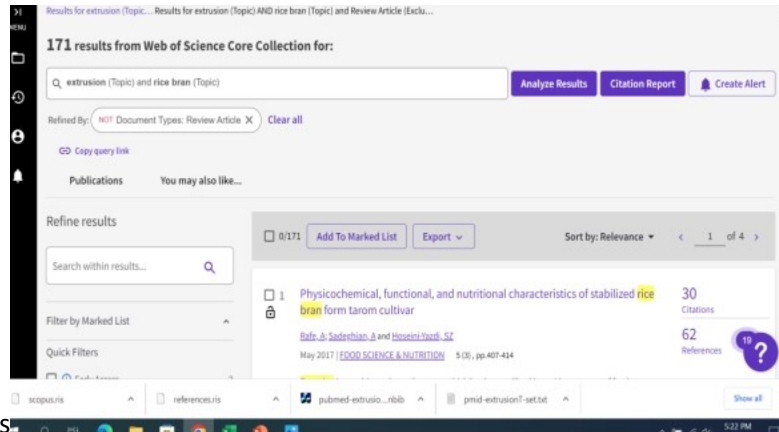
MENU

Results for extrusion (Topic... Results for extrusion (Topic) AND rice bran (Topic) and Review Article (Exclu...

171 results from Web of Science Core Collection for:

extrusion (Topic) and rice bran (Topic)

Analyze Results

Citation Report

Create Alert

Refined By: NOT Document Types: Review Article ×

Clear all

Copy query link

Publications

You may also like...

Refine results

Search within results...

Filter by Marked List

Quick Filters

0/171

Add To Marked List

Export

Sort by: Relevance

1 of 4

1

Physicochemical, functional, and nutritional characteristics of stabilized rice bran form tarom cultivar

Rafe, A; Sadeghian, A and Hoseini-Yazdi, SZ

May 2017 | FOOD SCIENCE & NUTRITION 5 (3), pp.407-414

30
Citations

62
References

19

scopus.ris

references.ris

pubmed-extrusio....nbib

pmid-extrusionT-set.txt

Show all

5:22 PM